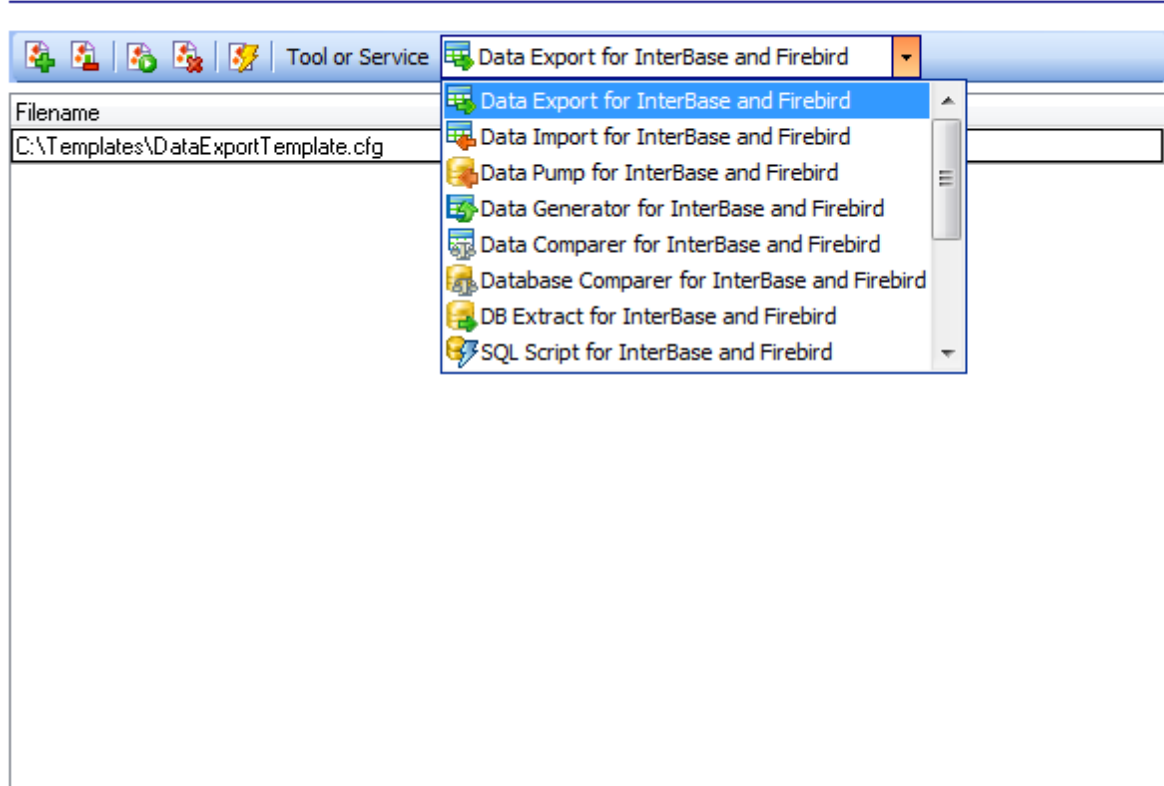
Tool or Service Data Export for InterBase and Firebird

Filename
C:\Templates\DataExportTemplate.cfg

Data Export for InterBase and Firebird
Data Import for InterBase and Firebird
Data Pump for InterBase and Firebird
Data Generator for InterBase and Firebird
Data Comparer for InterBase and Firebird
Database Comparer for InterBase and Firebird
DB Extract for InterBase and Firebird
SQL Script for InterBase and Firebird